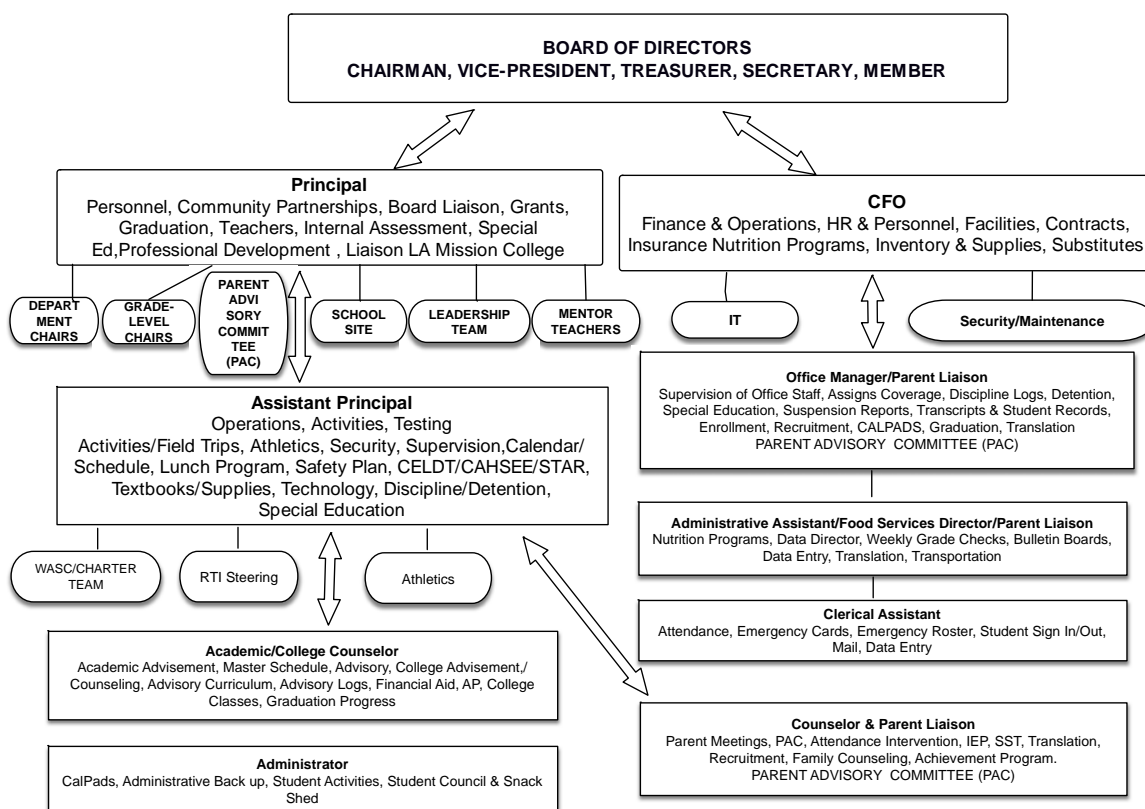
BOARD OF DIRECTORS
CHAIRMAN, VICE-PRESIDENT, TREASURER, SECRETARY, MEMBER

Principal
Personnel, Community Partnerships, Board Liaison, Grants, Graduation, Teachers, Internal Assessment, Special Ed,Professional Development , Liaison LA Mission College

DEPART MENT CHAIRS

GRADE-LEVEL CHAIRS

PARENT ADVI SORY COMMIT TEE (PAC)

SCHOOL SITE

LEADERSHIP TEAM

MENTOR TEACHERS

CFO
Finance & Operations, HR & Personnel, Facilities, Contracts, Insurance Nutrition Programs, Inventory & Supplies, Substitutes

IT

Security/Maintenance

Office Manager/Parent Liaison
Supervision of Office Staff, Assigns Coverage, Discipline Logs, Detention, Special Education, Suspension Reports, Transcripts & Student Records, Enrollment, Recruitment, CALPADS, Graduation, Translation
PARENT ADVISORY COMMITTEE (PAC)

Assistant Principal
Operations, Activities, Testing
Activities/Field Trips, Athletics, Security, Supervision,Calendar/ Schedule, Lunch Program, Safety Plan, CELDT/CAHSEE/STAR, Textbooks/Supplies, Technology, Discipline/Detention, Special Education

WASC/CHARTER TEAM

RTI Steering

Athletics

Administrative Assistant/Food Services Director/Parent Liaison
Nutrition Programs, Data Director, Weekly Grade Checks, Bulletin Boards, Data Entry, Translation, Transportation

Clerical Assistant
Attendance, Emergency Cards, Emergency Roster, Student Sign In/Out, Mail, Data Entry

Academic/College Counselor
Academic Advisement, Master Schedule, Advisory, College Advisement,/ Counseling, Advisory Curriculum, Advisory Logs, Financial Aid, AP, College Classes, Graduation Progress

Counselor & Parent Liaison
Parent Meetings, PAC, Attendance Intervention, IEP, SST, Translation, Recruitment, Family Counseling, Achievement Program.
PARENT ADVISORY COMMITTEE (PAC)

Administrator
CalPads, Administrative Back up, Student Activities, Student Council & Snack Shed